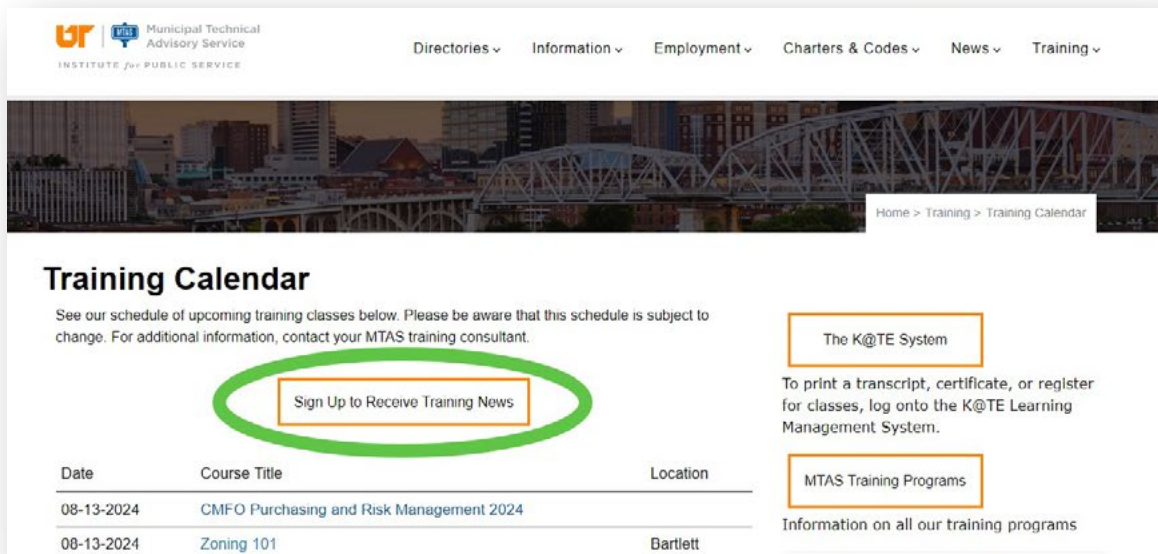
UT | MTAS Municipal Technical Advisory Service
INSTITUTE for PUBLIC SERVICE

Directories ⌄ Information ⌄ Employment ⌄ Charters & Codes ⌄ News ⌄ Training ⌄

Home > Training > Training Calendar

Training Calendar

See our schedule of upcoming training classes below. Please be aware that this schedule is subject to change. For additional information, contact your MTAS training consultant.

Sign Up to Receive Training News

| Date | Course Title | Location |
|---|---|---|
| 08-13-2024 | CMFO Purchasing and Risk Management 2024 | |
| 08-13-2024 | Zoning 101 | Bartlett |

The K@TE System

To print a transcript, certificate, or register for classes, log onto the K@TE Learning Management System.

MTAS Training Programs

Information on all our training programs